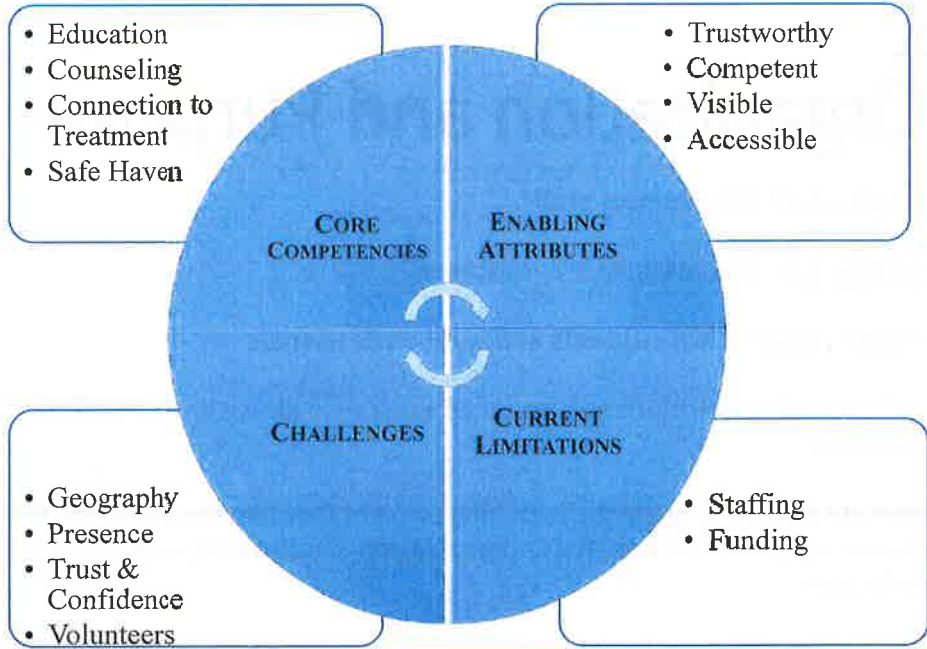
- Education
- Counseling
- Connection to Treatment
- Safe Haven

- Trustworthy
- Competent
- Visible
- Accessible

CORE COMPETENCIES

ENABLING ATTRIBUTES

CHALLENGES

CURRENT LIMITATIONS

- Geography
- Presence
- Trust & Confidence
- Volunteers

- Staffing
- Funding